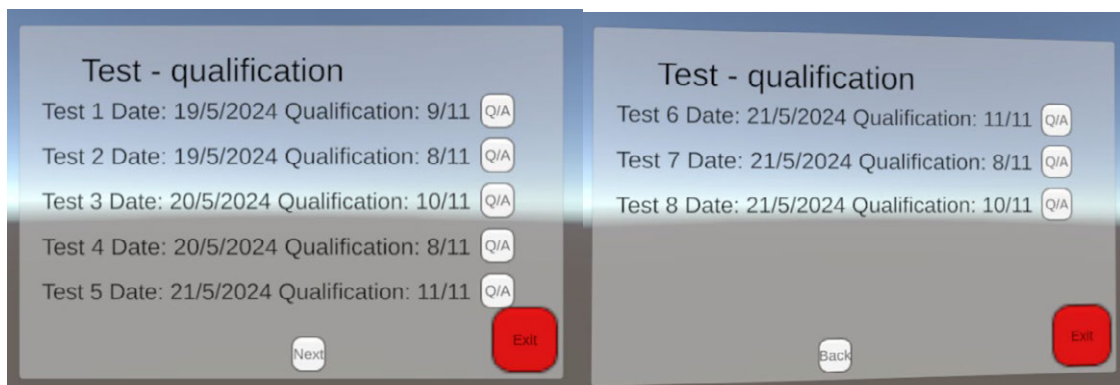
Test - qualification

Test 1 Date: 19/5/2024 Qualification: 9/11 Q/A

Test 2 Date: 19/5/2024 Qualification: 8/11 Q/A

Test 3 Date: 20/5/2024 Qualification: 10/11 Q/A

Test 4 Date: 20/5/2024 Qualification: 8/11 Q/A

Test 5 Date: 21/5/2024 Qualification: 11/11 Q/A

Next

Exit

Test - qualification

Test 6 Date: 21/5/2024 Qualification: 11/11 Q/A

Test 7 Date: 21/5/2024 Qualification: 8/11 Q/A

Test 8 Date: 21/5/2024 Qualification: 10/11 Q/A

Back

Exit